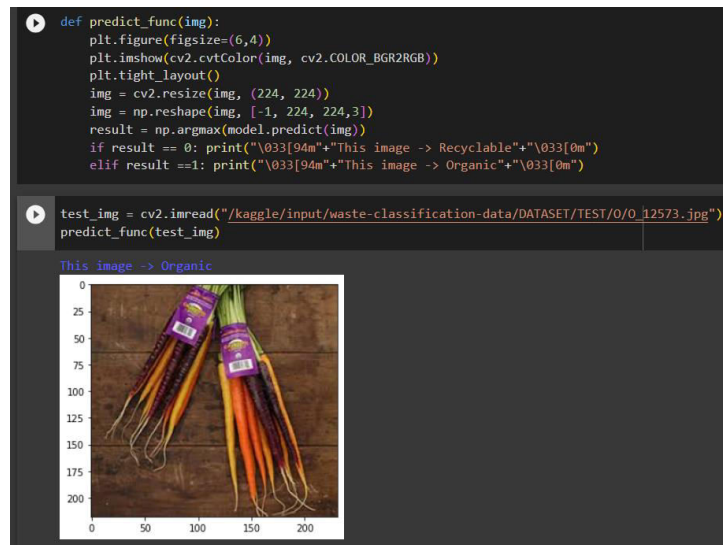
def predict_func(img):
    plt.figure(figsize=(6,4))
    plt.imshow(cv2.cvtColor(img, cv2.COLOR_BGR2RGB))
    plt.tight_layout()
    img = cv2.resize(img, (224, 224))
    img = np.reshape(img, [-1, 224, 224,3])
    result = np.argmax(model.predict(img))
    if result == 0: print("\033[94m"+"This image -> Recyclable"+"\033[0m")
    elif result ==1: print("\033[94m"+"This image -> Organic"+"\033[0m")

test_img = cv2.imread("/kaggle/input/waste-classification-data/DATASET/TEST/O/O_12573.jpg")
predict_func(test_img)

This image -> Organic

0
25
50
75
100
125
150
175
200
0 50 100 150 200